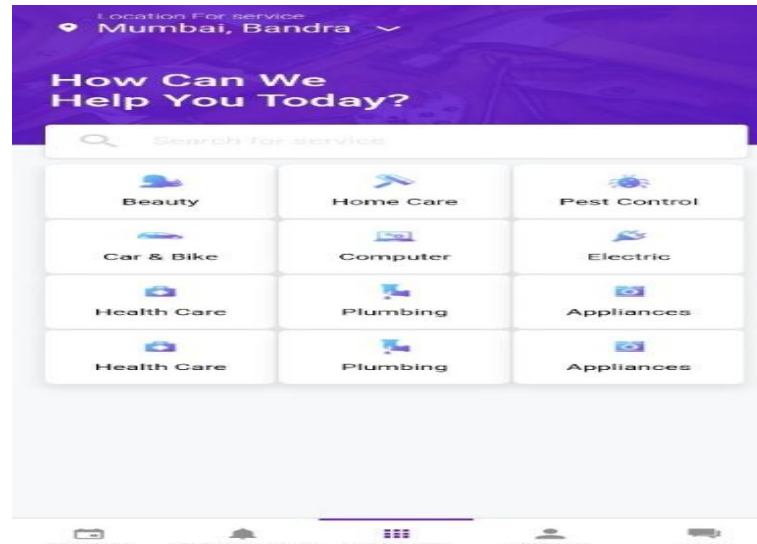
Location For service
Mumbai, Bandra

How Can We Help You Today?

Search for service

| | | |
|---|---|---|
| Beauty | Home Care | Pest Control |
| Car & Bike | Computer | Electric |
| Health Care | Plumbing | Appliances |
| Health Care | Plumbing | Appliances |